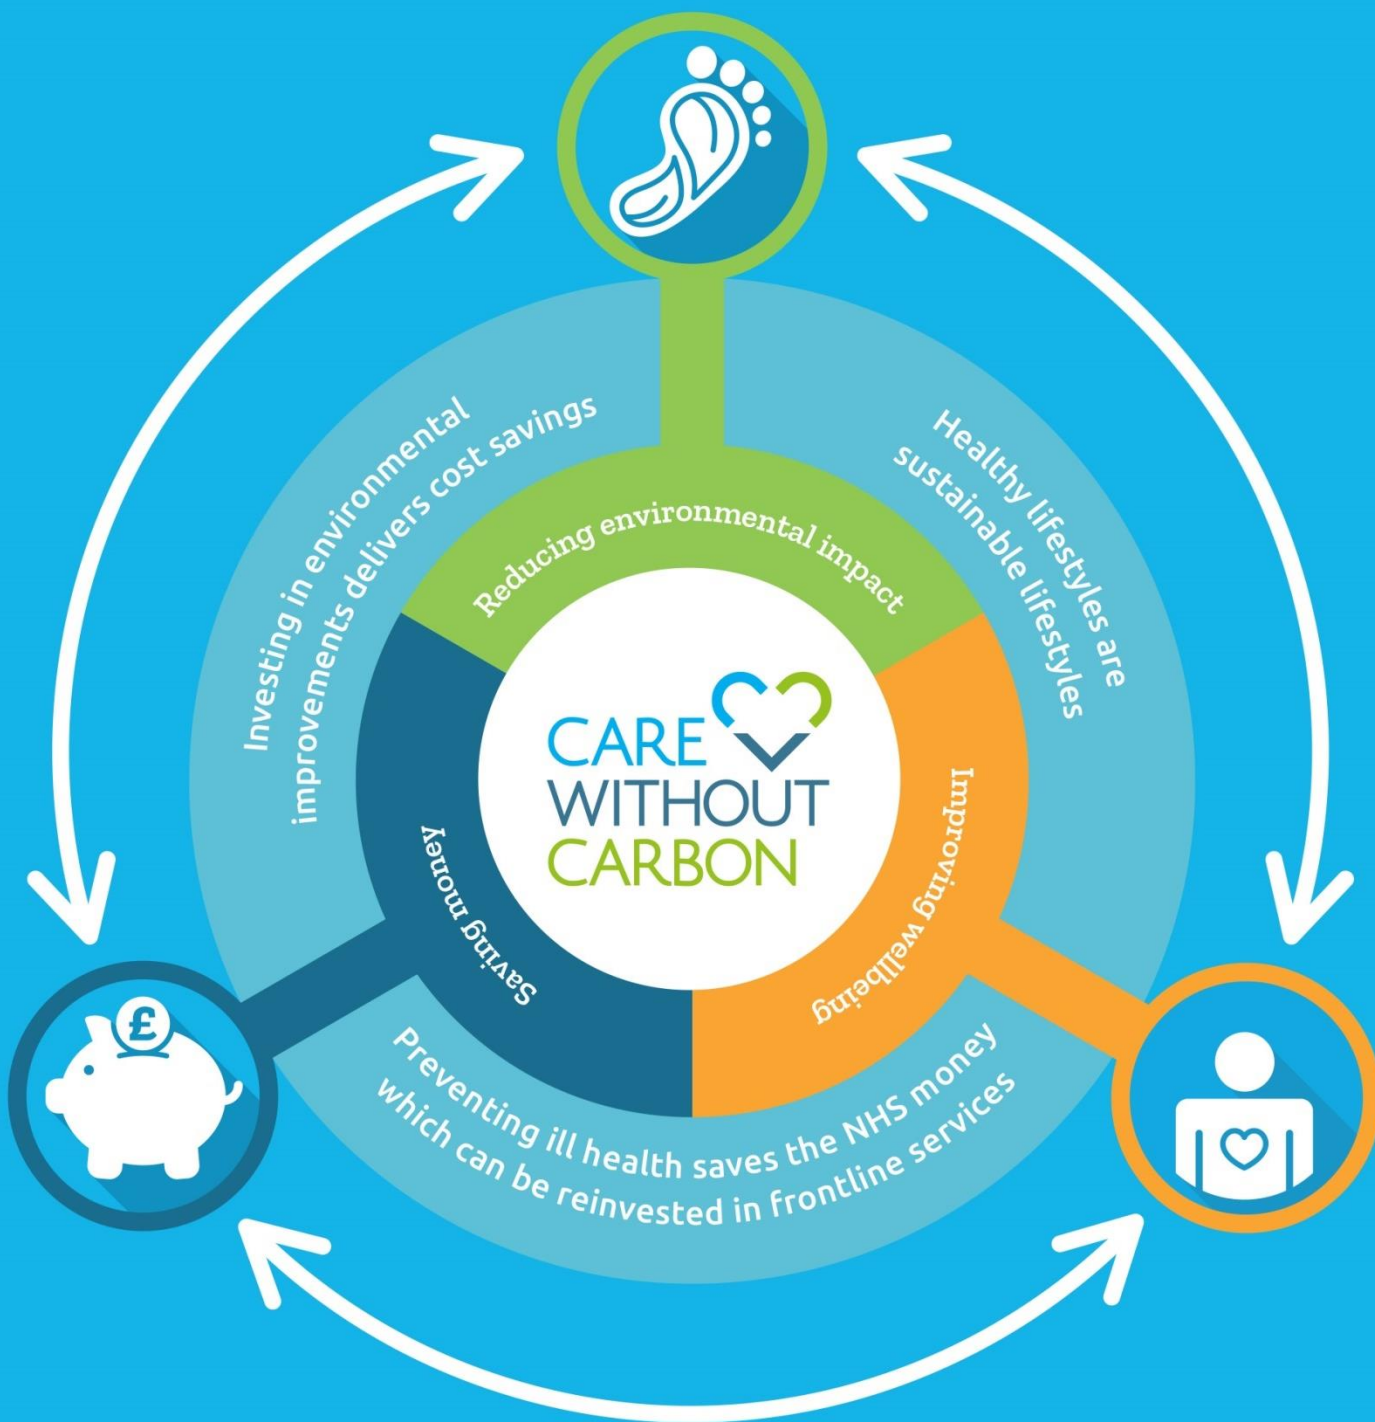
Investing in environmental improvements delivers cost savings

Healthy lifestyles are sustainable lifestyles

Reducing environmental impact

CARE WITHOUT CARBON

Saving money

Improving wellbeing

Preventing ill health saves the NHS money which can be reinvested in frontline services

£